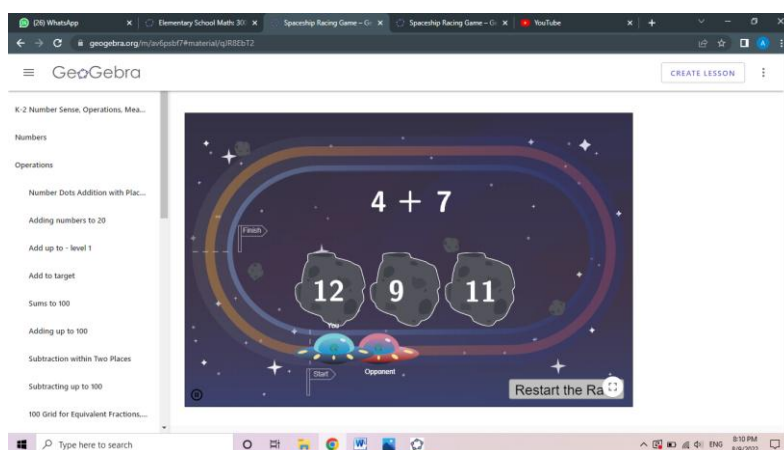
(26) WhatsApp
Elementary School Math: 30
Spaceship Racing Game – G
Spaceship Racing Game – G
YouTube
geogebra.org/m/xv6psbf7#material/qJR8EbT2
GeoGebra
CREATE LESSON

K-2 Number Sense, Operations, Mea...
Numbers
Operations
Number Dots Addition with Plac...
Adding numbers to 20
Add up to - level 1
Add to target
Sums to 100
Adding up to 100
Subtraction within Two Places
Subtracting up to 100
100 Grid for Equivalent Fractions,...

Finish
$4 + 7$
12
9
11
You
Opponent
Start
Restart the Ra

Type here to search
ENG
8:10 PM
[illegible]